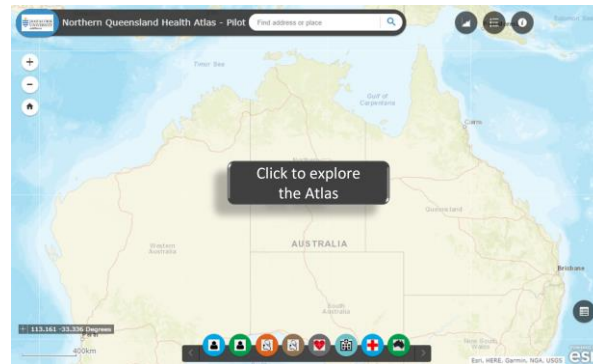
Northern Queensland Health Atlas - Pilot
Find address or place
Timor Sea
Gulf of Carpentaria
Cairns
Click to explore the Atlas
Queensland
Western Australia
AUSTRALIA
South Australia
Brisbane
113.161 -33.336 Degrees
400km
Esri, HERE, Garmin, NGA, USGS
esri